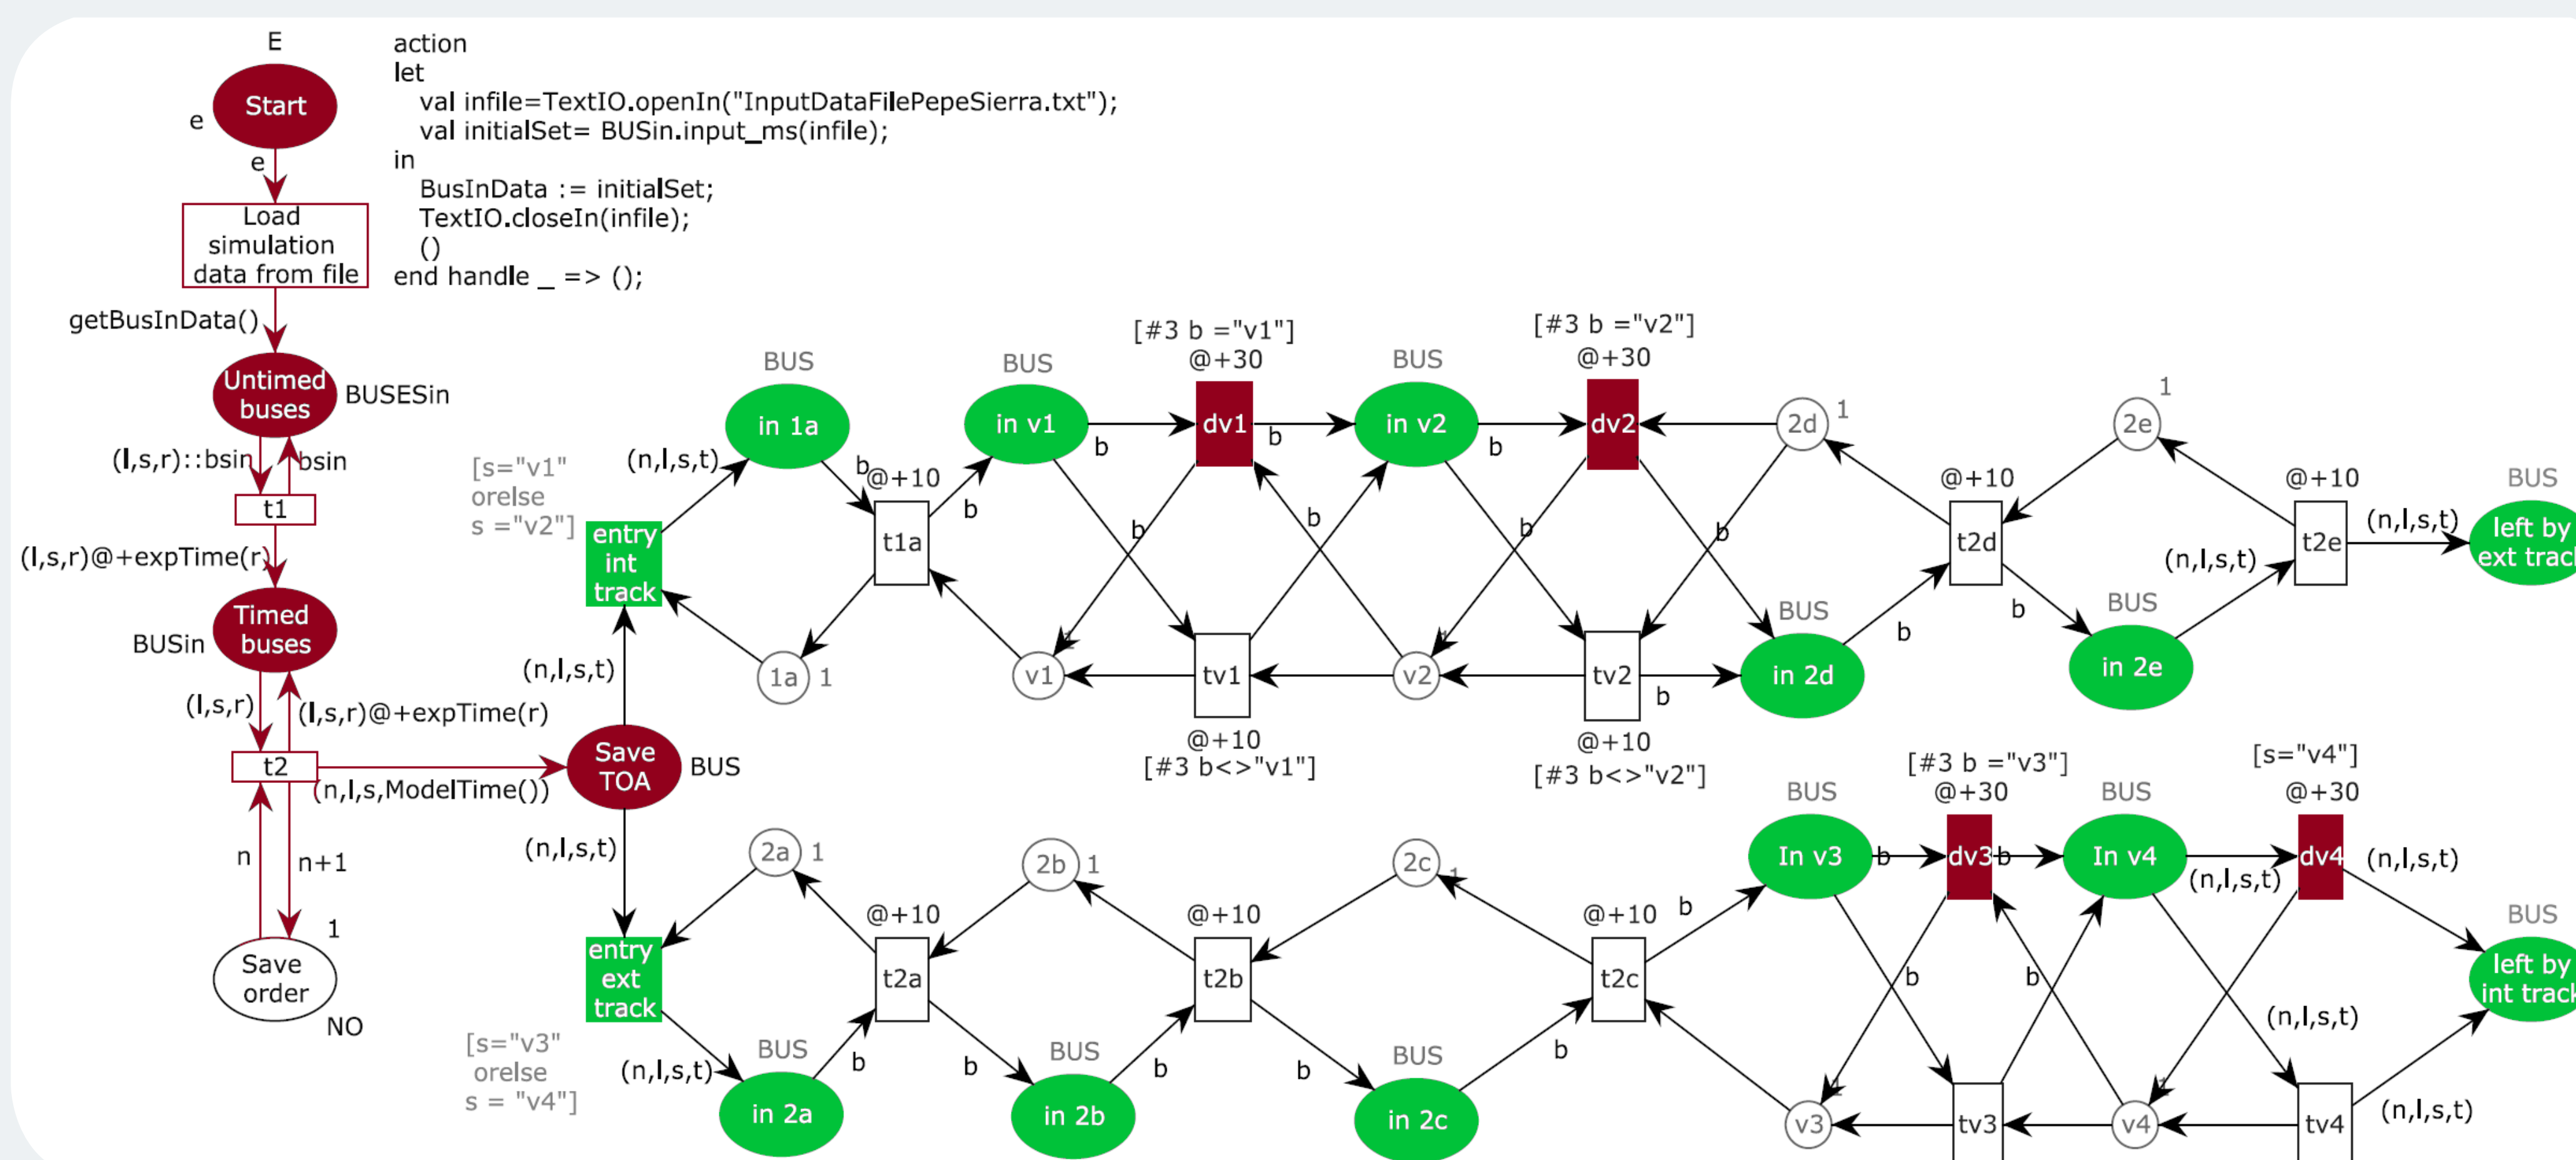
E
e
Start
e
Load simulation data from file

action
let
val infile=TextIO.openIn("InputDataFilePepeSierra.txt");
val initialSet= BUSin.input_ms(infile);
in
BusInData := initialSet;
TextIO.closeIn(infile);
()
end handle _ => ();

getBusInData()
Untimed buses
BUSESin
(l,s,r)::bsin
bsin
t1
(l,s,r)@+expTime(r)
Timed buses
BUSin
(l,s,r)
(l,s,r)@+expTime(r)
t2
(n,l,s,ModelTime())
Save TOA
BUS
n
n+1
1
Save order
NO

[s="v1" orelse s ="v2"]
entry int track
(n,l,s,t)
(n,l,s,t)
BUS
in 1a
b
@+10
t1a
1a
1
BUS
in v1
b
v1
[#3 b ="v1"]
@+30
dv1
b
b
b
tv1
@+10
[#3 b<>"v1"]
BUS
in v2
b
v2
[#3 b ="v2"]
@+30
dv2
b
b
tv2
@+10
[#3 b<>"v2"]
b
2d
1
BUS
in 2d
b
@+10
t2d
b
2e
1
BUS
in 2e
@+10
t2e
(n,l,s,t)
(n,l,s,t)
BUS
left by ext track

(n,l,s,t)
entry ext track
[s="v3" orelse s = "v4"]
(n,l,s,t)
2a
1
@+10
t2a
BUS
in 2a
b
b
2b
1
@+10
t2b
BUS
in 2b
b
b
2c
1
@+10
t2c
BUS
in 2c
b
b
BUS
In v3
b
[#3 b ="v3"]
@+30
dv3
b
BUS
In v4
(n,l,s,t)
[s="v4"]
@+30
dv4
(n,l,s,t)
b
b
v3
tv3
v4
tv4
(n,l,s,t)
(n,l,s,t)
BUS
left by int track